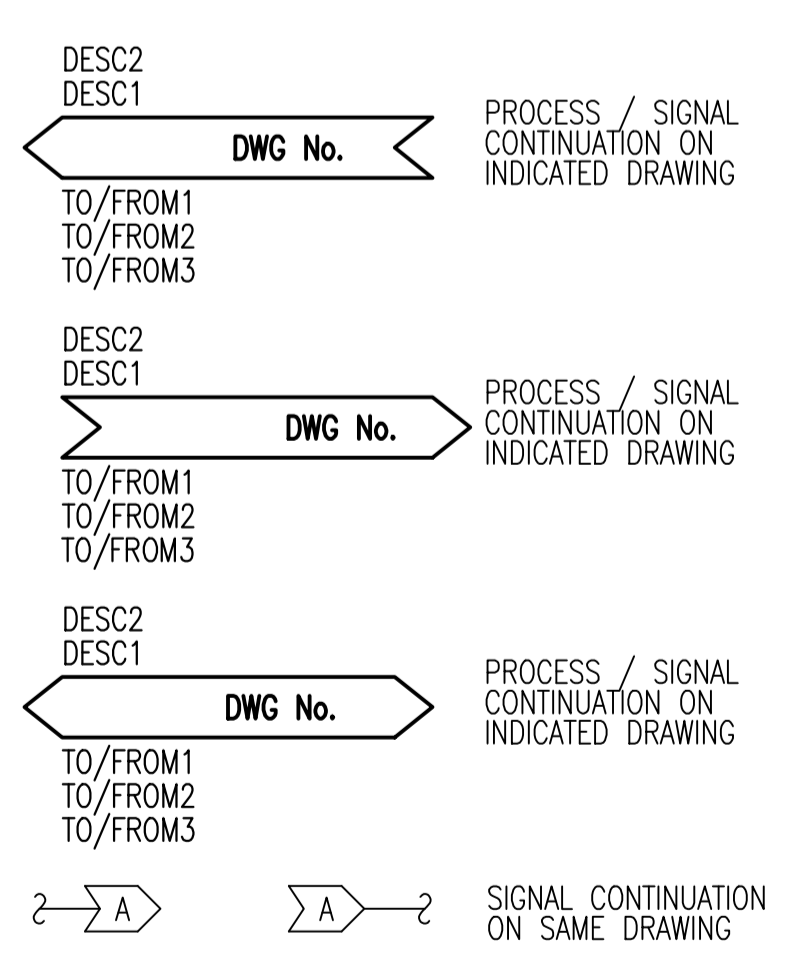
DESC2
DESC1
DWG No.
TO/FROM1
TO/FROM2
TO/FROM3

PROCESS / SIGNAL CONTINUATION ON INDICATED DRAWING

DESC2
DESC1
DWG No.
TO/FROM1
TO/FROM2
TO/FROM3

PROCESS / SIGNAL CONTINUATION ON INDICATED DRAWING

DESC2
DESC1
DWG No.
TO/FROM1
TO/FROM2
TO/FROM3

PROCESS / SIGNAL CONTINUATION ON INDICATED DRAWING

A A

SIGNAL CONTINUATION ON SAME DRAWING